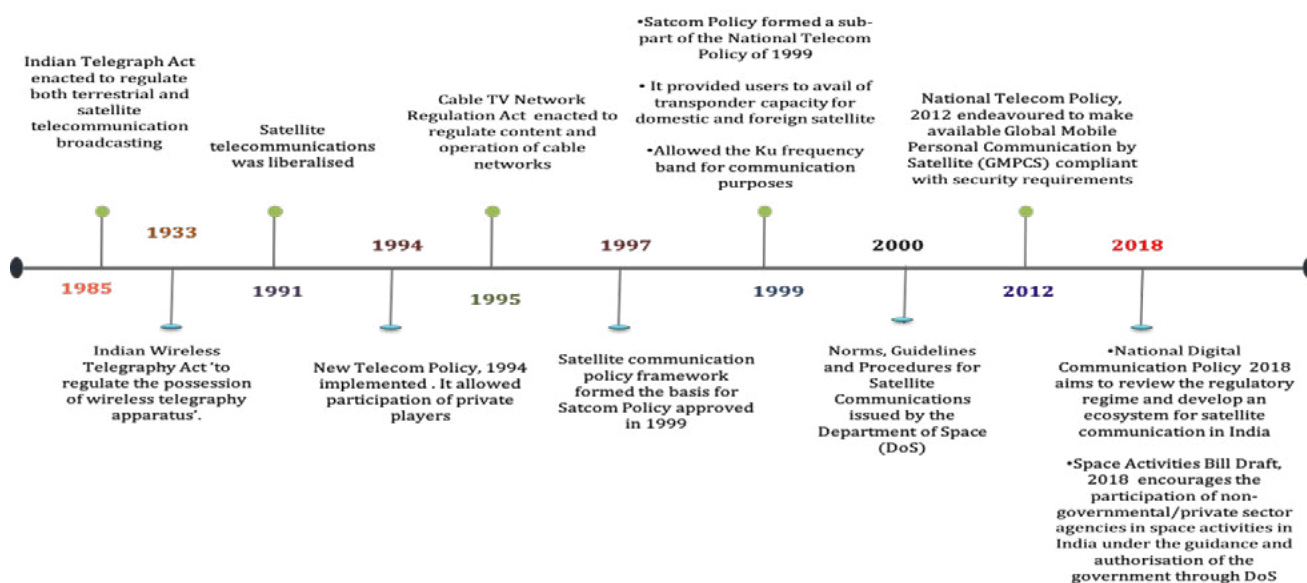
Indian Telegraph Act enacted to regulate both terrestrial and satellite telecommunication broadcasting

1985

1933

Indian Wireless Telegraphy Act 'to regulate the possession of wireless telegraphy apparatus'.

Satellite telecommunications was liberalised

1991

1994

New Telecom Policy, 1994 implemented . It allowed participation of private players

Cable TV Network Regulation Act enacted to regulate content and operation of cable networks

1995

1997

Satellite communication policy framework formed the basis for Satcom Policy approved in 1999

•Satcom Policy formed a sub-part of the National Telecom Policy of 1999

• It provided users to avail of transponder capacity for domestic and foreign satellite

•Allowed the Ku frequency band for communication purposes

1999

2000

Norms, Guidelines and Procedures for Satellite Communications issued by the Department of Space (DoS)

National Telecom Policy, 2012 endeavoured to make available Global Mobile Personal Communication by Satellite (GMPCS) compliant with security requirements

2012

2018

•National Digital Communication Policy 2018 aims to review the regulatory regime and develop an ecosystem for satellite communication in India

•Space Activities Bill Draft, 2018 encourages the participation of non-governmental/private sector agencies in space activities in India under the guidance and authorisation of the government through DoS